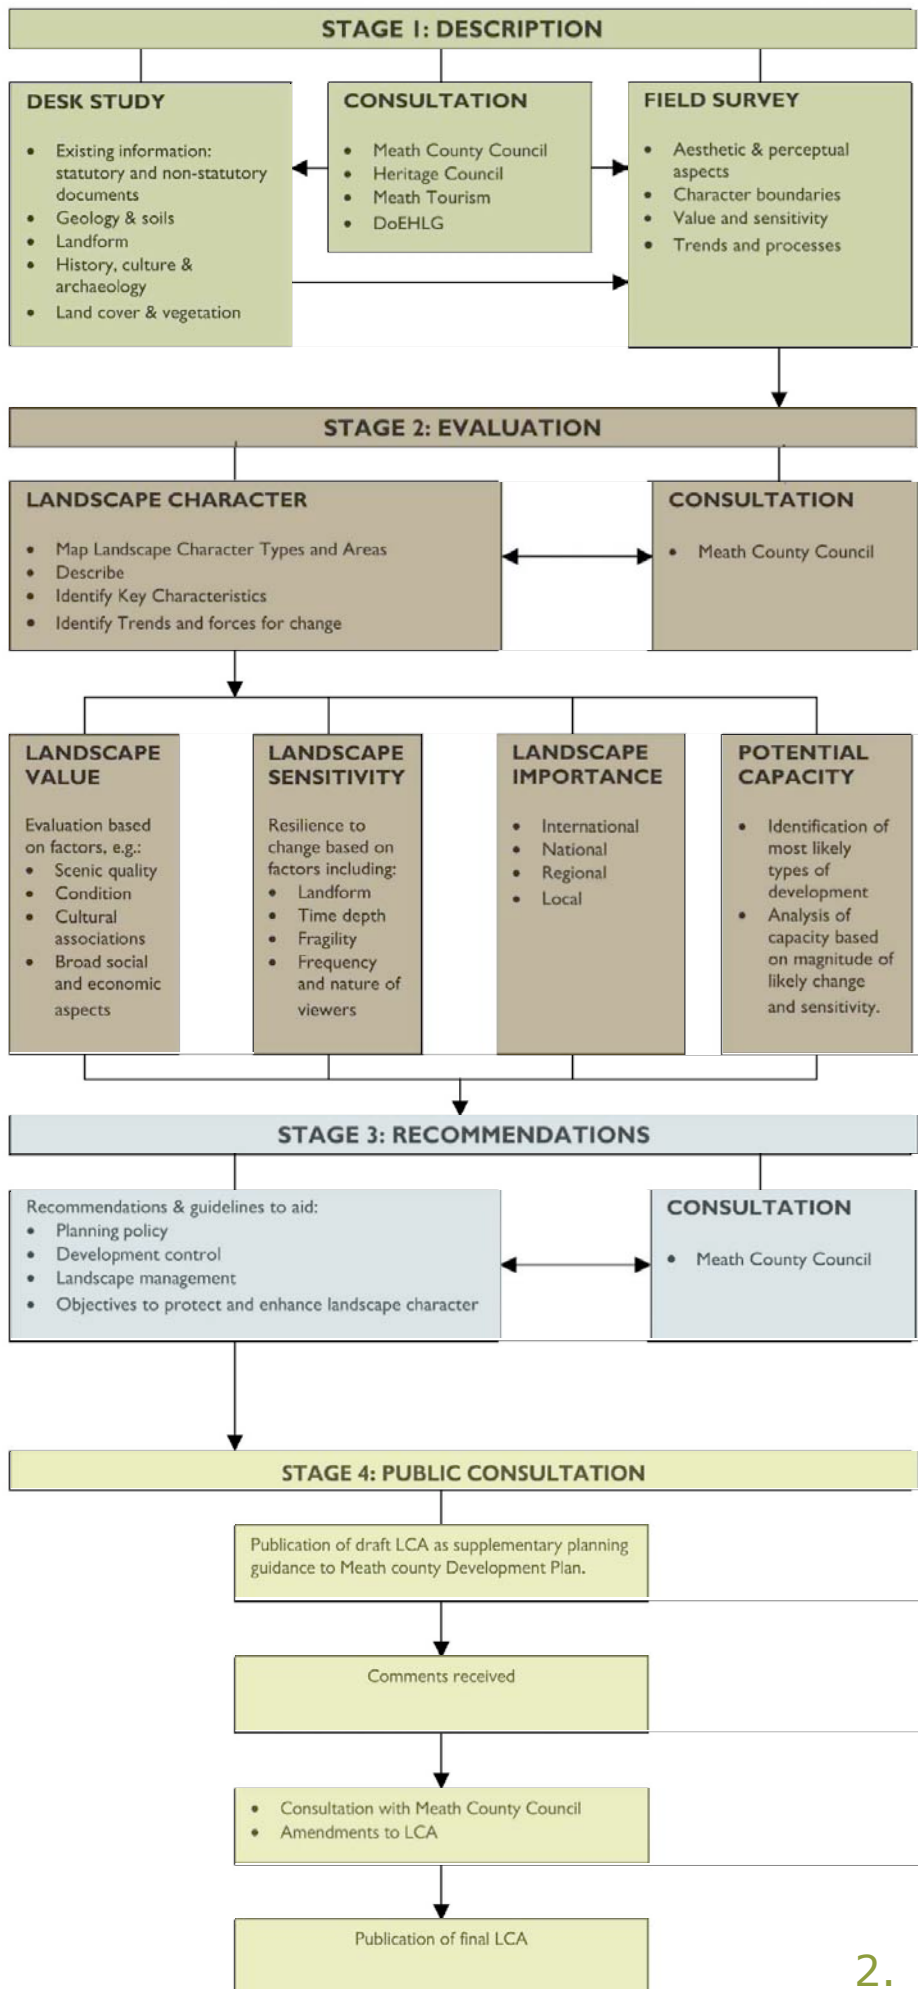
STAGE 1: DESCRIPTION

DESK STUDY

- Existing information: statutory and non-statutory documents
- Geology & soils
- Landform
- History, culture & archaeology
- Land cover & vegetation

CONSULTATION

- Meath County Council
- Heritage Council
- Meath Tourism
- DoEHLG

FIELD SURVEY

- Aesthetic & perceptual aspects
- Character boundaries
- Value and sensitivity
- Trends and processes

STAGE 2: EVALUATION

LANDSCAPE CHARACTER

- Map Landscape Character Types and Areas
- Describe
- Identify Key Characteristics
- Identify Trends and forces for change

CONSULTATION

- Meath County Council

LANDSCAPE VALUE

Evaluation based on factors, e.g.:
- Scenic quality
- Condition
- Cultural associations
- Broad social and economic aspects

LANDSCAPE SENSITIVITY

Resilience to change based on factors including:
- Landform
- Time depth
- Fragility
- Frequency and nature of viewers

LANDSCAPE IMPORTANCE

- International
- National
- Regional
- Local

POTENTIAL CAPACITY

- Identification of most likely types of development
- Analysis of capacity based on magnitude of likely change and sensitivity.

STAGE 3: RECOMMENDATIONS

Recommendations & guidelines to aid:
- Planning policy
- Development control
- Landscape management
- Objectives to protect and enhance landscape character

CONSULTATION

- Meath County Council

STAGE 4: PUBLIC CONSULTATION

Publication of draft LCA as supplementary planning guidance to Meath county Development Plan.

Comments received

- Consultation with Meath County Council
- Amendments to LCA

Publication of final LCA

2.